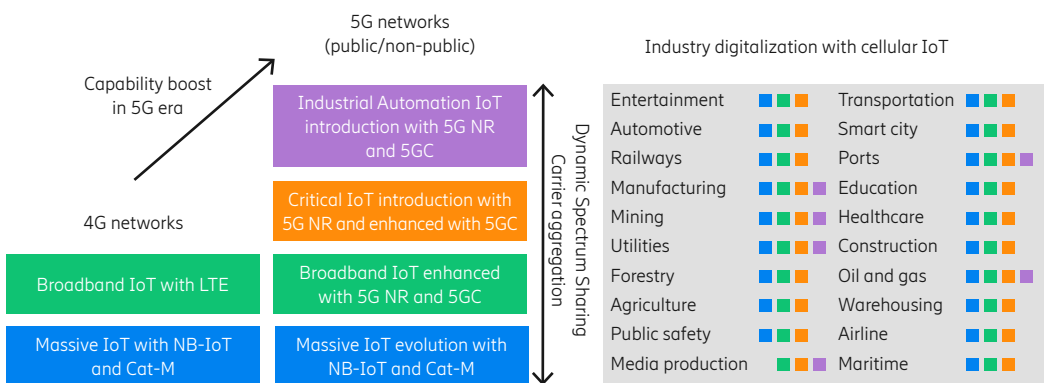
5G networks
(public/non-public)

Capability boost in 5G era

Industrial Automation IoT introduction with 5G NR and 5GC

Critical IoT introduction with 5G NR and enhanced with 5GC

4G networks

Broadband IoT with LTE

Broadband IoT enhanced with 5G NR and 5GC

Massive IoT with NB-IoT and Cat-M

Massive IoT evolution with NB-IoT and Cat-M

Dynamic Spectrum Sharing
Carrier aggregation

Industry digitalization with cellular IoT

Entertainment
Automotive
Railways
Manufacturing
Mining
Utilities
Forestry
Agriculture
Public safety
Media production

Transportation
Smart city
Ports
Education
Healthcare
Construction
Oil and gas
Warehousing
Airline
Maritime